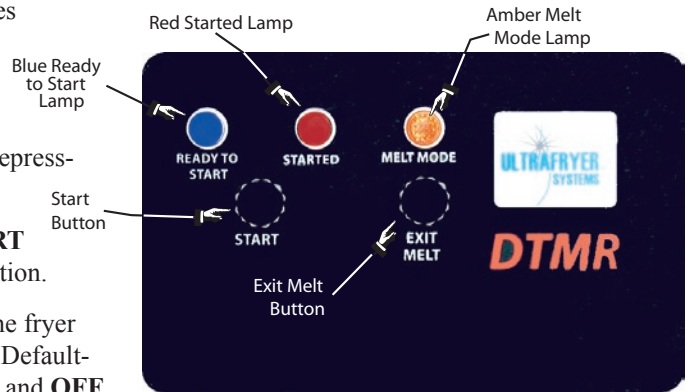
es

Blue Ready to Start Lamp

Red Started Lamp

Amber Melt Mode Lamp

epress-

Start Button

RT

tion.

he fryer

Default-

and OFF

READY TO START

STARTED

MELT MODE

START

EXIT MELT

Exit Melt Button

ULTRAFRYER SYSTEMS

DTMR